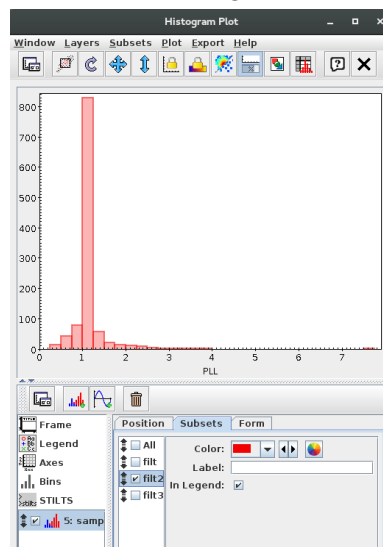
Histogram Plot

Window Layers Subsets Plot Export Help

800
700
600
500
400
300
200
100
0

0 1 2 3 4 5 6 7

PLL

Frame
Legend
Axes
Bins
STILTS
5: samp

Position Subsets Form

All
filt
filt2
filt3

Color:
Label:
In Legend: